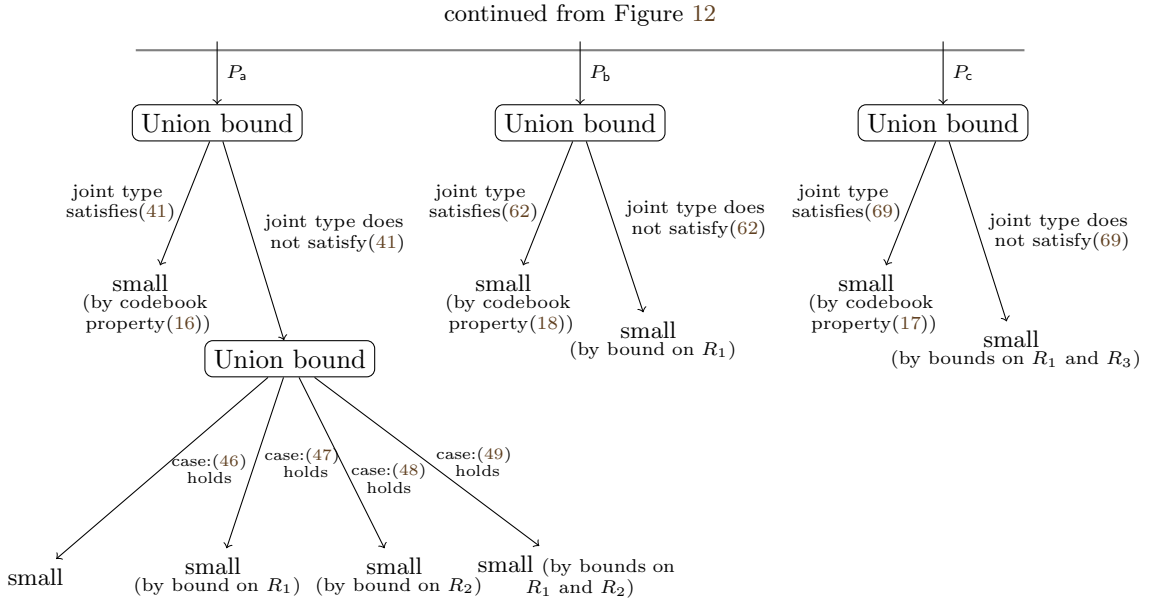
continued from Figure 12

$P_a$

Union bound

joint type satisfies(41)

joint type does not satisfy(41)

small (by codebook property(16))

Union bound

case:(46) holds

case:(47) holds

case:(48) holds

case:(49) holds

small

small (by bound on $R_1$)

small (by bound on $R_2$)

small (by bounds on $R_1$ and $R_2$)

$P_b$

Union bound

joint type satisfies(62)

joint type does not satisfy(62)

small (by codebook property(18))

small (by bound on $R_1$)

$P_c$

Union bound

joint type satisfies(69)

joint type does not satisfy(69)

small (by codebook property(17))

small (by bounds on $R_1$ and $R_3$)